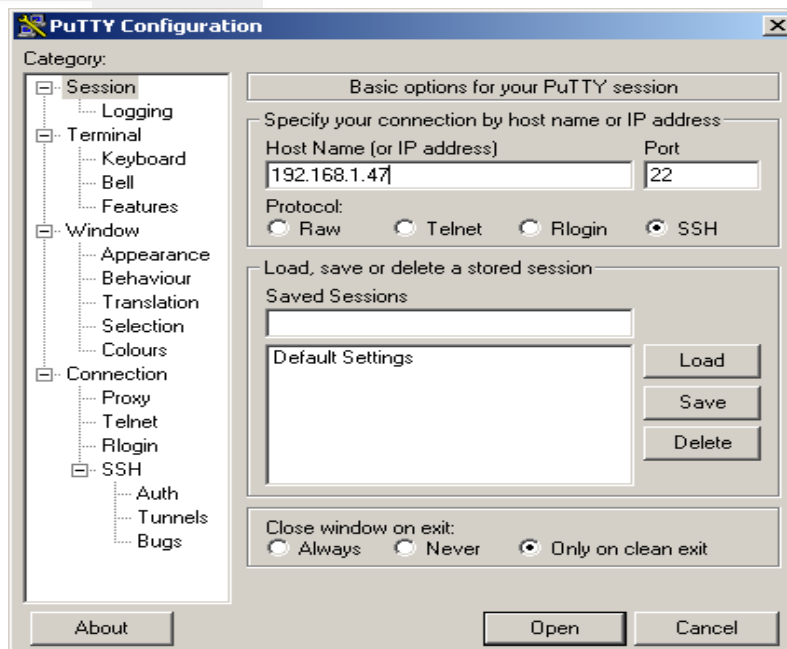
PuTTY Configuration

Category:

Session
Logging
Terminal
Keyboard
Bell
Features
Window
Appearance
Behaviour
Translation
Selection
Colours
Connection
Proxy
Telnet
Rlogin
SSH
Auth
Tunnels
Bugs

Basic options for your PuTTY session

Specify your connection by host name or IP address

Host Name (or IP address)
192.168.1.47

Port
22

Protocol:
Raw Telnet Rlogin SSH

Load, save or delete a stored session

Saved Sessions

Default Settings

Load
Save
Delete

Close window on exit:
Always Never Only on clean exit

About
Open
Cancel